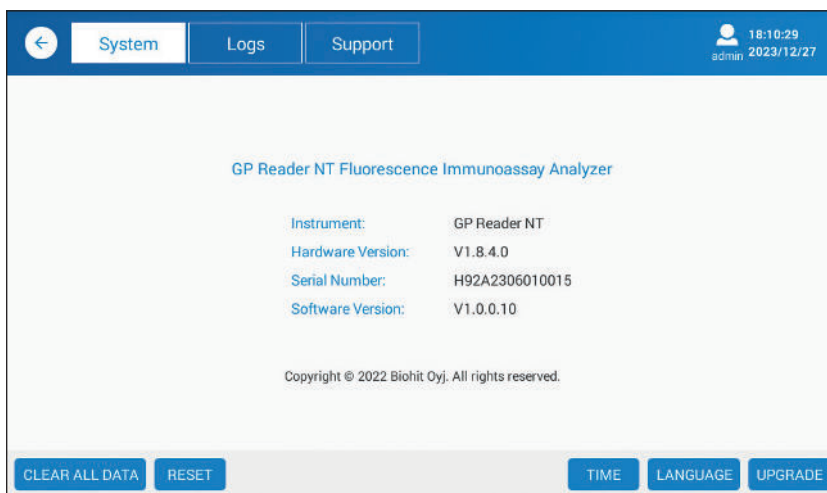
System Logs Support

admin 18:10:29 2023/12/27

GP Reader NT Fluorescence Immunoassay Analyzer

| Instrument: | GP Reader NT |
|---|---|
| Hardware Version: | V1.8.4.0 |
| Serial Number: | H92A2306010015 |
| Software Version: | V1.0.0.10 |

Copyright © 2022 Biohit Oyj. All rights reserved.

CLEAR ALL DATA RESET TIME LANGUAGE UPGRADE